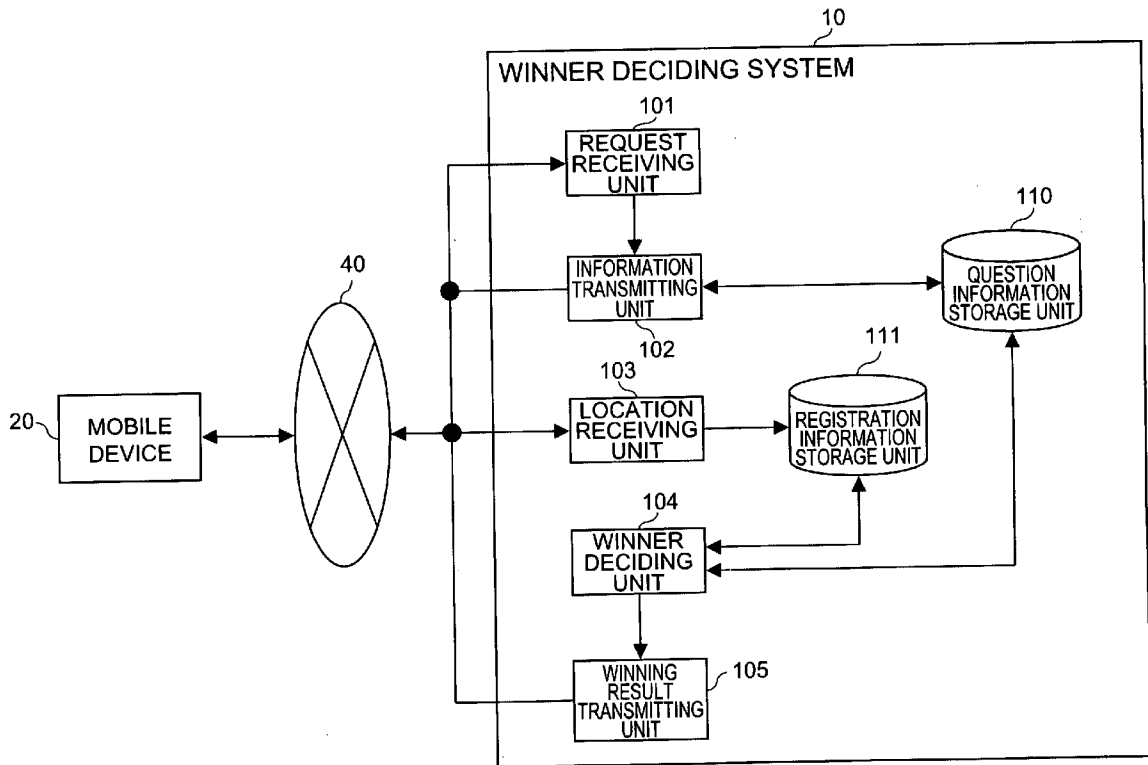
10

WINNER DECIDING SYSTEM

101

REQUEST RECEIVING UNIT

110

40

INFORMATION TRANSMITTING UNIT

QUESTION INFORMATION STORAGE UNIT

102

111

103

20

MOBILE DEVICE

LOCATION RECEIVING UNIT

REGISTRATION INFORMATION STORAGE UNIT

104

WINNER DECIDING UNIT

WINNING RESULT TRANSMITTING UNIT

105